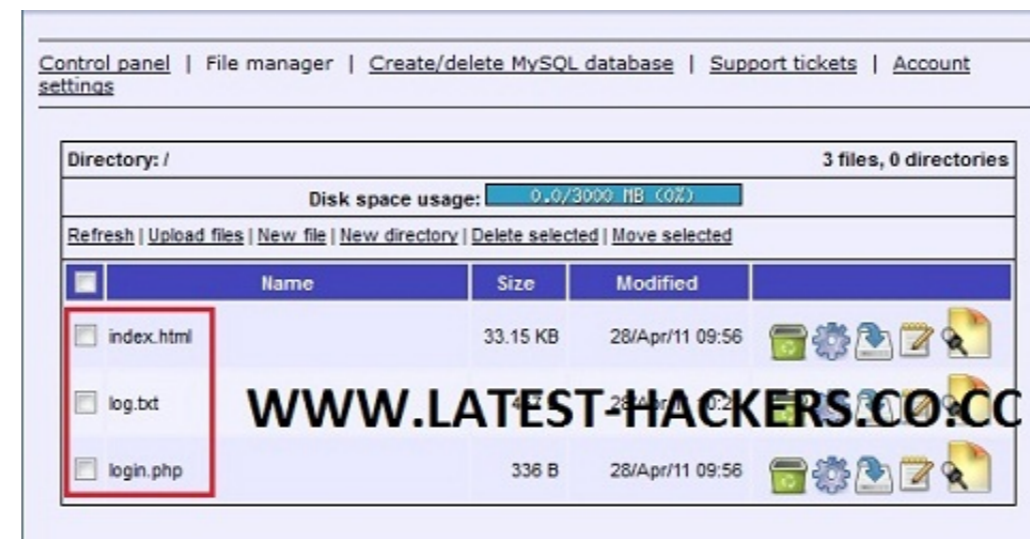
Control panel | File manager | Create/delete MySQL database | Support tickets | Account settings

Directory: /

3 files, 0 directories

Disk space usage: 0.0/3000 MB (0%)

Refresh | Upload files | New file | New directory | Delete selected | Move selected

| | Name | Size | Modified | |
|---|---|---|---|---|
| | index.html | 33.15 KB | 28/Apr/11 09:56 | |
| | log.txt | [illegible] | 28/Apr/11 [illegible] | |
| | login.php | 336 B | 28/Apr/11 09:56 | |

WWW.LATEST-HACKERS.CO.CC